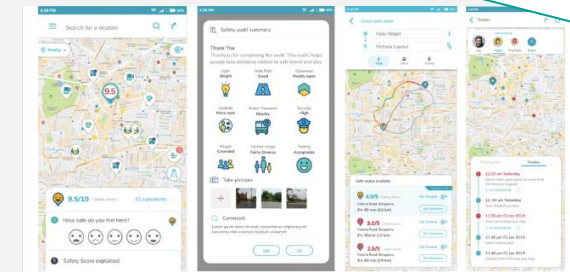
Search for a location

9.5

9.5/10 (Safety Score)

15 comments

How safe do you feel here?

Safety Score explained

Safety audit summary

Thank You

Light
Bright

Walk Path
Good

Openness
Mostly open

Visibility
More open

Public Transport
Nearby

Security
High

People
Crowded

Gender usage
Fairly Diverse

Feeling
Acceptable

Take pictures

Comment

Edit

OK

Select safe route

Vijay Nagar

Victoria Layout

Safe routes available

4.5/5

Victoria Road Hospital

3.6/5

Victoria Road Hospital

2.5/5

Victoria Road Hospital

Get Started

Get Directions

Get Directions

Tracker

Vicky

Priyanka

Rajan

Tracker

11:00 am Yesterday

10:00 am Yesterday

11:00 pm 01 Jan 2019

11:00 pm 01 Jan 2019